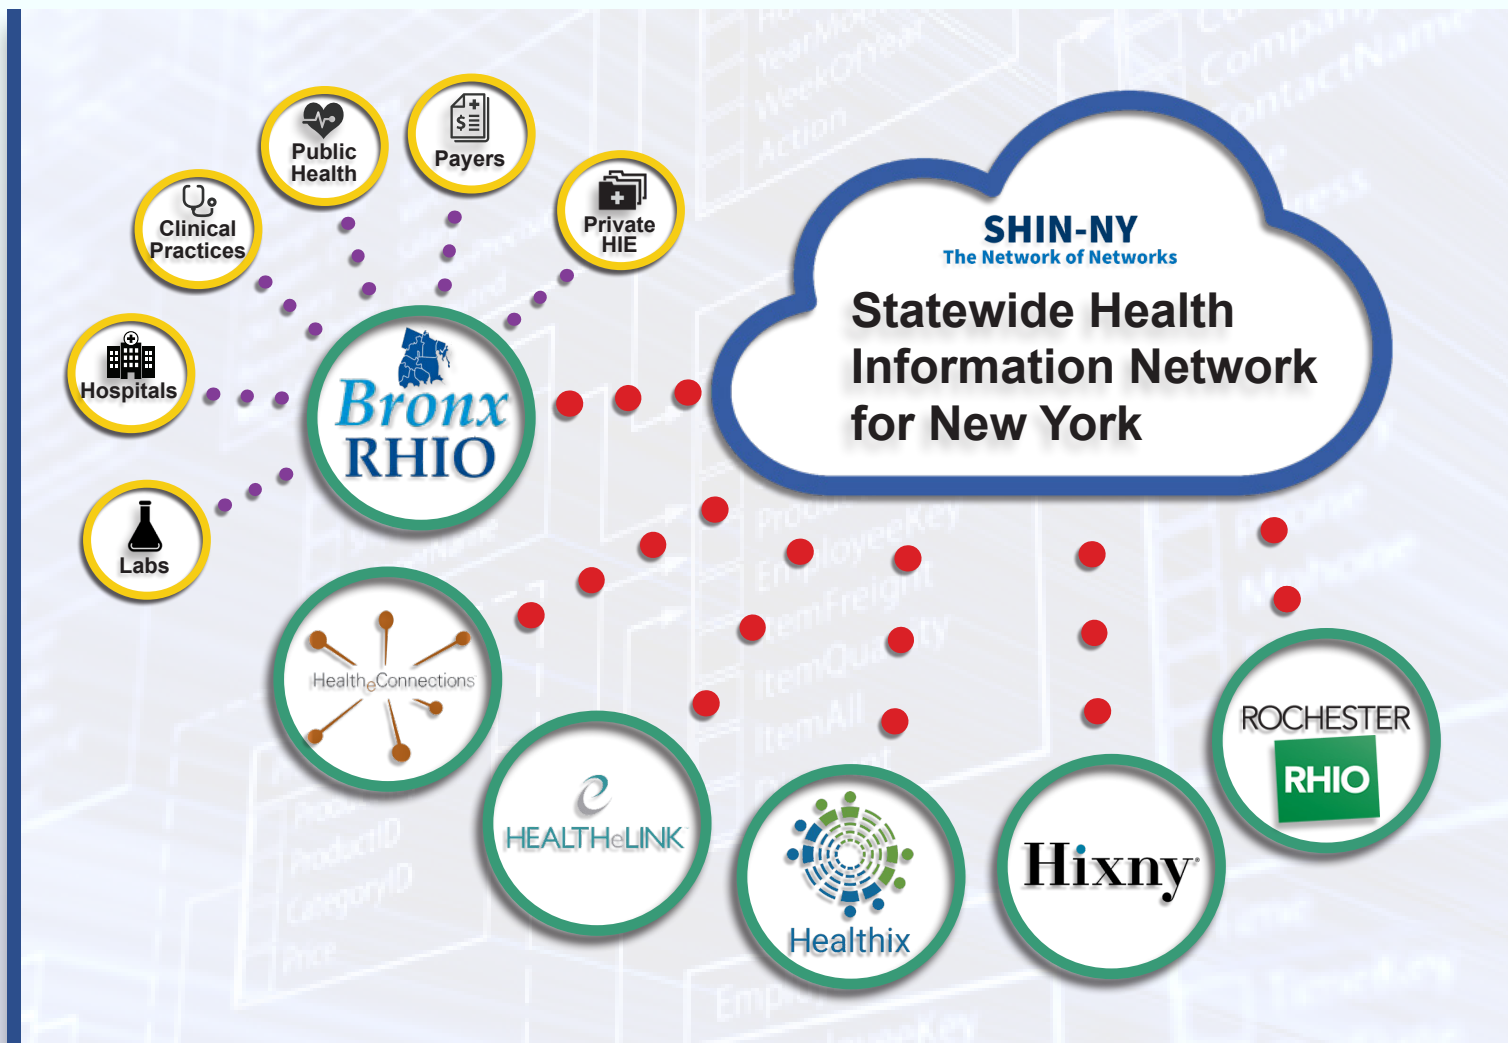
Public Health

Payers

Clinical Practices

Private HIE

Hospitals

Labs

Bronx RHIO

SHIN-NY
The Network of Networks

Statewide Health Information Network for New York

HealtheConnections

HEALTHeLINK

Healthix

Hixny

ROCHESTER RHIO